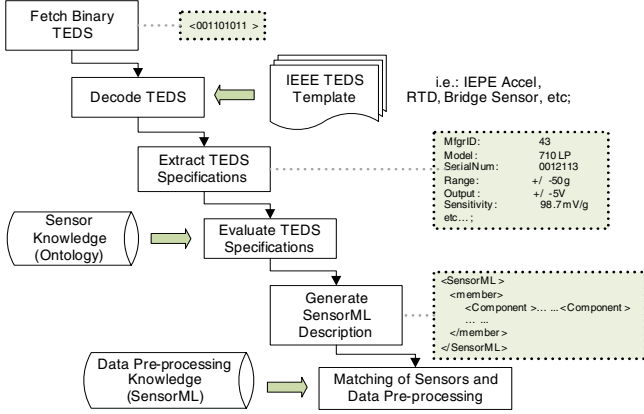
Fetch Binary TEDS

<001101011 >

IEEE TEDS Template

i.e.: IEPE Accel, RTD, Bridge Sensor, etc;

Decode TEDS

Extract TEDS Specifications

| | |
|---|---|
| MfgrID: | 43 |
| Model: | 710LP |
| SerialNum: | 0012113 |
| Range: | +/ -50g |
| Output: | +/ -5V |
| Sensitivity: | 98.7mV/g |
| etc... ; | |

Sensor Knowledge (Ontology)

Evaluate TEDS Specifications

Generate SensorML Description

<SensorML>
<member>
<Component>... ...<Component>
... ...
</member>
</SensorML>

Data Pre-processing Knowledge (SensorML)

Matching of Sensors and Data Pre-processing